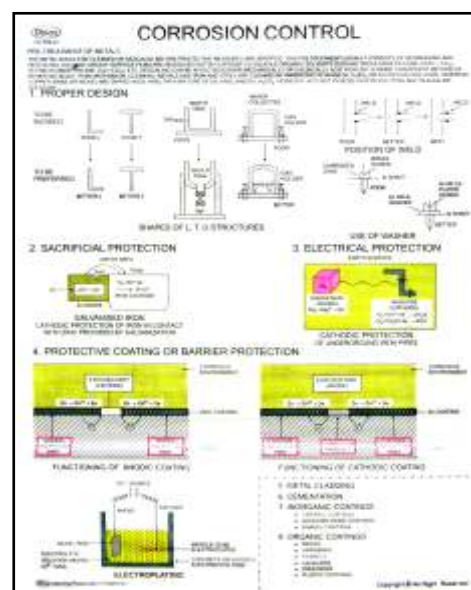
CORROSION CONTROL

1. PROPER DESIGN

SHAPES OF L, T, U STRUCTURES

POSITION OF WELD

USE OF WASHER

2. SACRIFICIAL PROTECTION

GALVANISED IRON

3. ELECTRICAL PROTECTION

CATHODIC PROTECTION OF UNDERGROUND IRON PIPES

4. PROTECTIVE COATING OR BARRIER PROTECTION

FUNCTIONING OF ANODIC COATING

FUNCTIONING OF CATHODIC COATING

ELECTROPLATING

5. METAL CLADDING
6. CEMENTATION
7. INORGANIC COATINGS
8. ORGANIC COATINGS

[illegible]